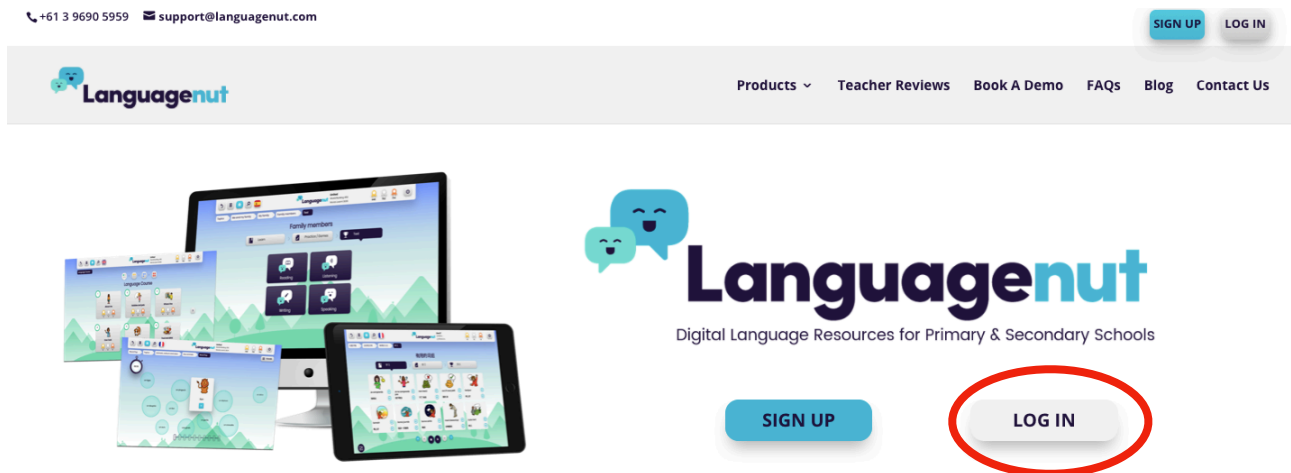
+61 3 9690 5959 support@languagenut.com

SIGN UP LOG IN

Languagenut

Products Teacher Reviews Book A Demo FAQs Blog Contact Us

Family members

Languagenut

Digital Language Resources for Primary & Secondary Schools

SIGN UP

LOG IN